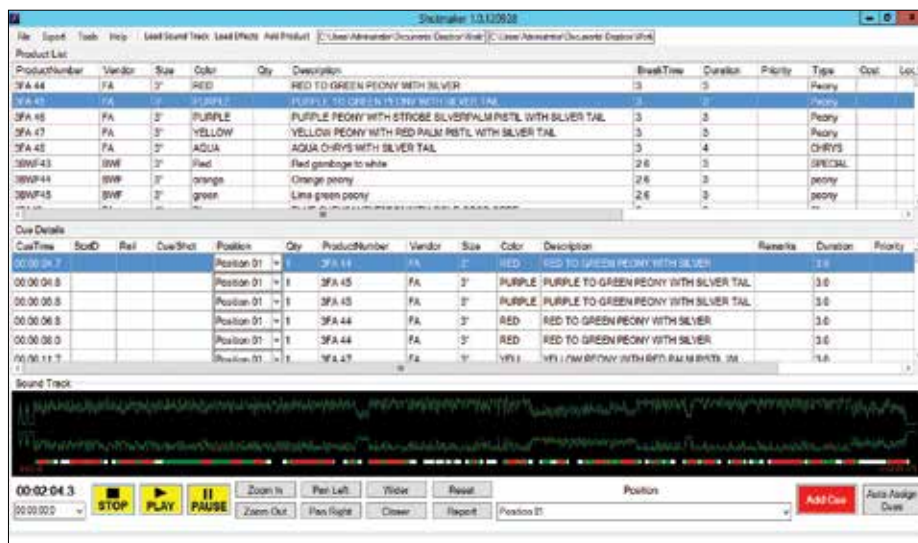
Shotmaker 1.0.120928

File Export Tools Help Load Sound Track Load Effects Add Product C:\Users\Administrator\Documents\Desktop\Work C:\Users\Administrator\Documents\Desktop\Work

Product List

| ProductNumber | Vendor | Size | Color | Qty | Description | BreakTime | Duration | Priority | Type | Cost | Loc |
|---|---|---|---|---|---|---|---|---|---|---|---|
| 3FA 44 | FA | 3" | RED | | RED TO GREEN PEONY WITH SILVER | 3 | 3 | | Peony | | |
| 3FA 45 | FA | 3" | PURPLE | | PURPLE TO GREEN PEONY WITH SILVER TAIL | 3 | 3 | | Peony | | |
| 3FA 46 | FA | 3" | PURPLE | | PURPLE PEONY WITH STROBE SILVERPALM PISTIL WITH SILVER TAIL | 3 | 3 | | Peony | | |
| 3FA 47 | FA | 3" | YELLOW | | YELLOW PEONY WITH RED PALM PISTIL WITH SILVER TAIL | 3 | 3 | | Peony | | |
| 3FA 48 | FA | 3" | AQUA | | AQUA CHRYS WITH SILVER TAIL | 3 | 4 | | CHRYS | | |
| 3BWF43 | BWF | 3" | Red | | Red gambage to white | 2.6 | 3 | | SPECIAL | | |
| 3BWF44 | BWF | 3" | orange | | Orange peony | 2.6 | 3 | | peony | | |
| 3BWF45 | BWF | 3" | green | | Lime green peony | 2.6 | 3 | | peony | | |

Cue Details

| CueTime | ScriptID | Rail | Cue/Shot | Position | Qty | ProductNumber | Vendor | Size | Color | Description | Remarks | Duration | Priority |
|---|---|---|---|---|---|---|---|---|---|---|---|---|---|
| 00:00:04.7 | | | | Position 01 | 1 | 3FA 44 | FA | 3" | RED | RED TO GREEN PEONY WITH SILVER | | 3.0 | |
| 00:00:04.8 | | | | Position 01 | 1 | 3FA 45 | FA | 3" | PURPLE | PURPLE TO GREEN PEONY WITH SILVER TAIL | | 3.0 | |
| 00:00:05.8 | | | | Position 01 | 1 | 3FA 45 | FA | 3" | PURPLE | PURPLE TO GREEN PEONY WITH SILVER TAIL | | 3.0 | |
| 00:00:06.8 | | | | Position 01 | 1 | 3FA 44 | FA | 3" | RED | RED TO GREEN PEONY WITH SILVER | | 3.0 | |
| 00:00:08.0 | | | | Position 01 | 1 | 3FA 44 | FA | 3" | RED | RED TO GREEN PEONY WITH SILVER | | 3.0 | |
| 00:00:11.7 | | | | Position 01 | 1 | 3FA 47 | FA | 3" | YELL | YELLOW PEONY WITH RED PALM PISTIL WI | | 3.0 | |

Sound Track

00:02:04.3
00:00:00.0
STOP PLAY PAUSE
Zoom In Zoom Out Pan Left Pan Right Wider Closer Reset Report
Position
Position 01
Add Cue
Auto Assign Cues